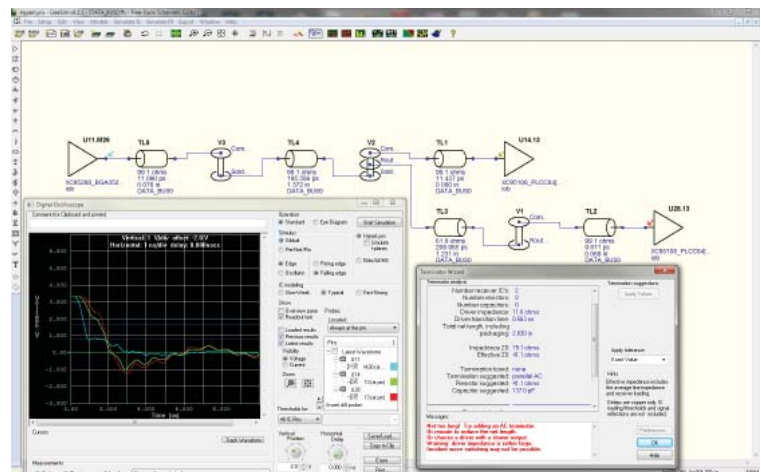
U11.M26

TL8

V3

TL4

V2

TL1

U14.13

TL3

V1

TL2

U20.13

Digital Oscilloscope

Vertical: 1 V/div offset: 2.0V
Horizontal: 1 ns/div delay: 0.00nsec

Termination Wizard

Termination analysis

Number receiver IC's: 2
Number resistors: 0
Number capacitors: 0
Driver impedance: 11.6 ohms
Driven transition time: 0.663 ns
Total net length, including packaging: 2.830 in

Impedance Z0: 79.1 ohms
Effective Z0: 41.1 ohms

Termination found: none
Termination suggested: parallel AC
Resistor suggested: 41.1 ohms
Capacitor suggested: 137.0 pF

Messages

Apply Values

OK

Help